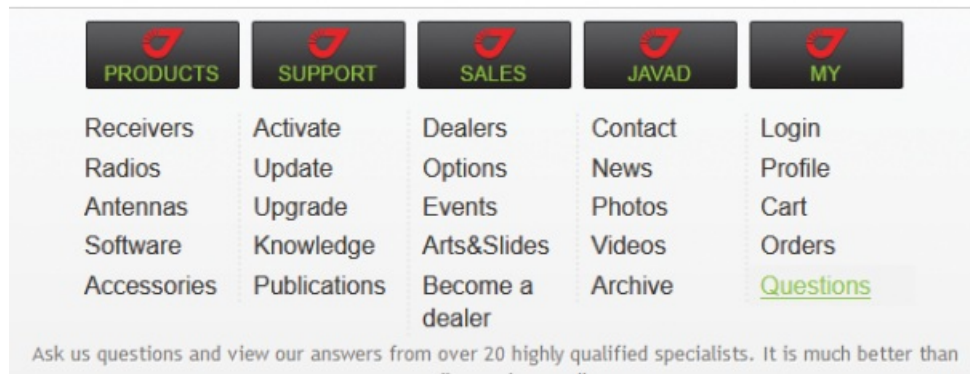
PRODUCTS
Receivers
Radios
Antennas
Software
Accessories

SUPPORT
Activate
Update
Upgrade
Knowledge
Publications

SALES
Dealers
Options
Events
Arts&Slides
Become a dealer

JAVAD
Contact
News
Photos
Videos
Archive

MY
Login
Profile
Cart
Orders
Questions

Ask us questions and view our answers from over 20 highly qualified specialists. It is much better than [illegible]